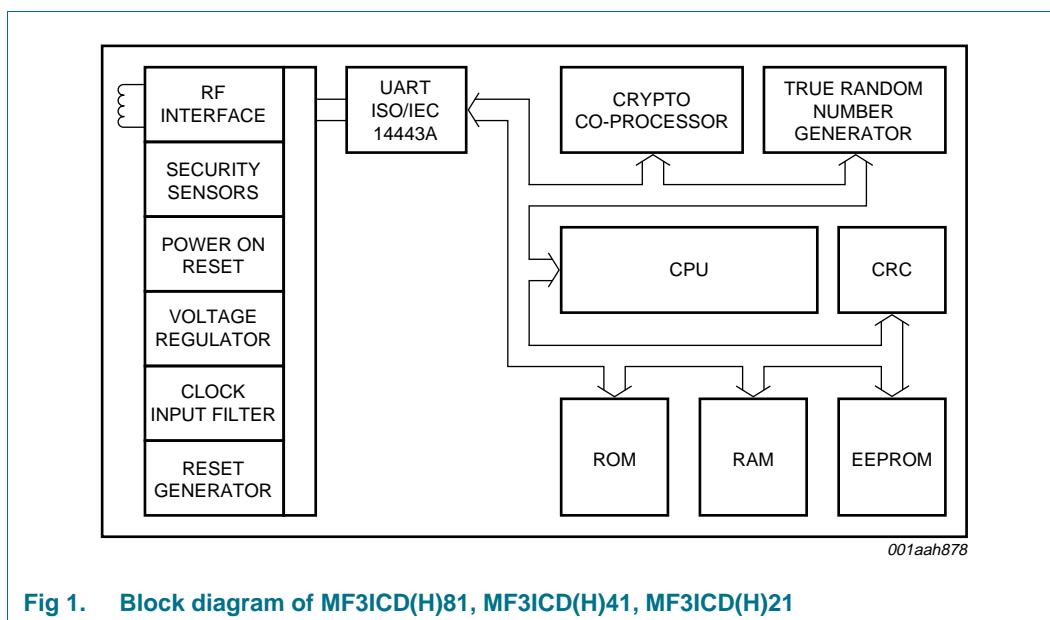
RF INTERFACE

SECURITY SENSORS

POWER ON RESET

VOLTAGE REGULATOR

CLOCK INPUT FILTER

RESET GENERATOR

UART ISO/IEC 14443A

CRYPTO CO-PROCESSOR

TRUE RANDOM NUMBER GENERATOR

CPU

CRC

ROM

RAM

EEPROM

001aah878

Fig 1. Block diagram of MF3ICD(H)81, MF3ICD(H)41, MF3ICD(H)21